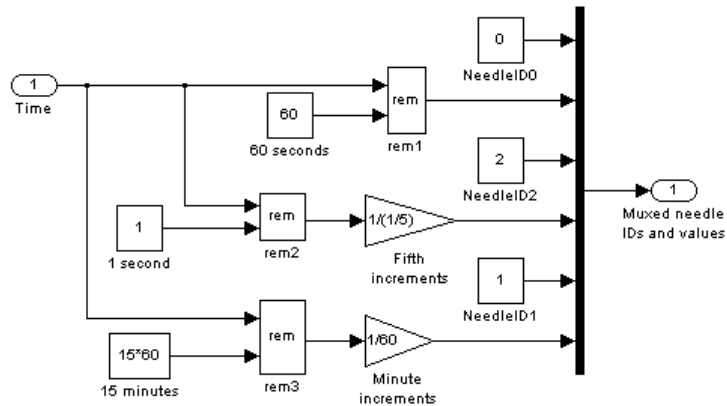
1
Time

0
NeedleID0

60
60 seconds

rem
rem1

2
NeedleID2

1
1 second

rem
rem2

1/(1/5)
Fifth increments

1
Muxed needle IDs and values

1
NeedleID1

15*60
15 minutes

rem
rem3

1/60
Minute increments